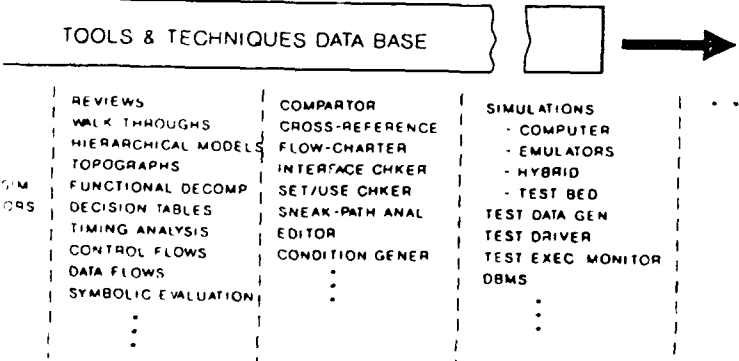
TOOLS & TECHNIQUES DATA BASE

SIM
ORS

REVIEWS
WALK THROUGHS
HIERARCHICAL MODELS
TOPOGRAPHS
FUNCTIONAL DECOMP
DECISION TABLES
TIMING ANALYSIS
CONTROL FLOWS
DATA FLOWS
SYMBOLIC EVALUATION
⋮

COMPARTOR
CROSS-REFERENCE
FLOW-CHARTER
INTERFACE CHKER
SET/USE CHKER
SNEAK-PATH ANAL
EDITOR
CONDITION GENER
⋮

SIMULATIONS
- COMPUTER
- EMULATORS
- HYBRID
- TEST BED
TEST DATA GEN
TEST DRIVER
TEST EXEC MONITOR
DBMS
⋮

. .